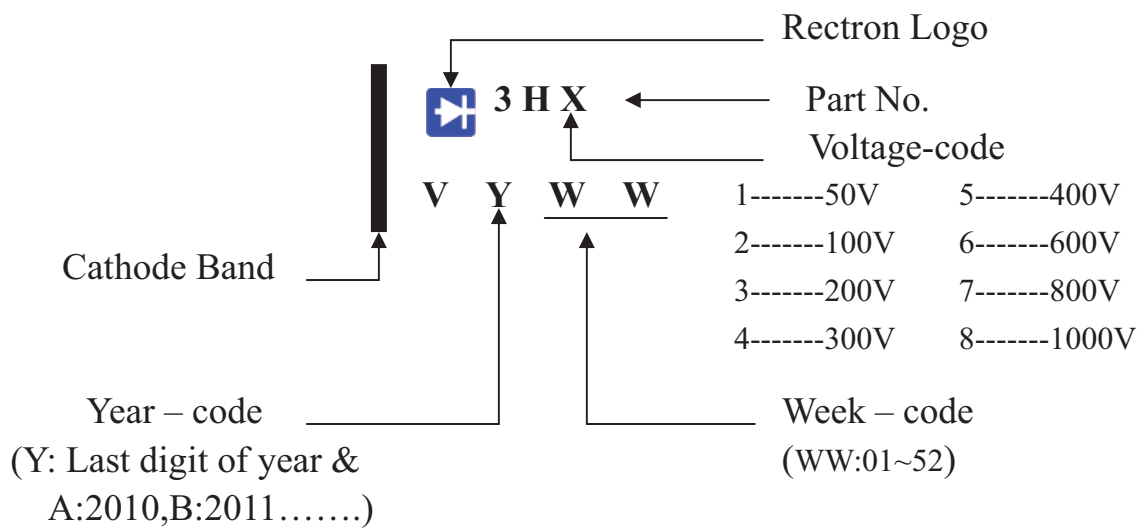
Rectron Logo

3 H X

Part No.

Voltage-code

V Y W W

1-------50V
2-------100V
3-------200V
4-------300V

5-------400V
6-------600V
7-------800V
8-------1000V

Cathode Band

Year – code
(Y: Last digit of year & A:2010,B:2011…….)

Week – code
(WW:01~52)